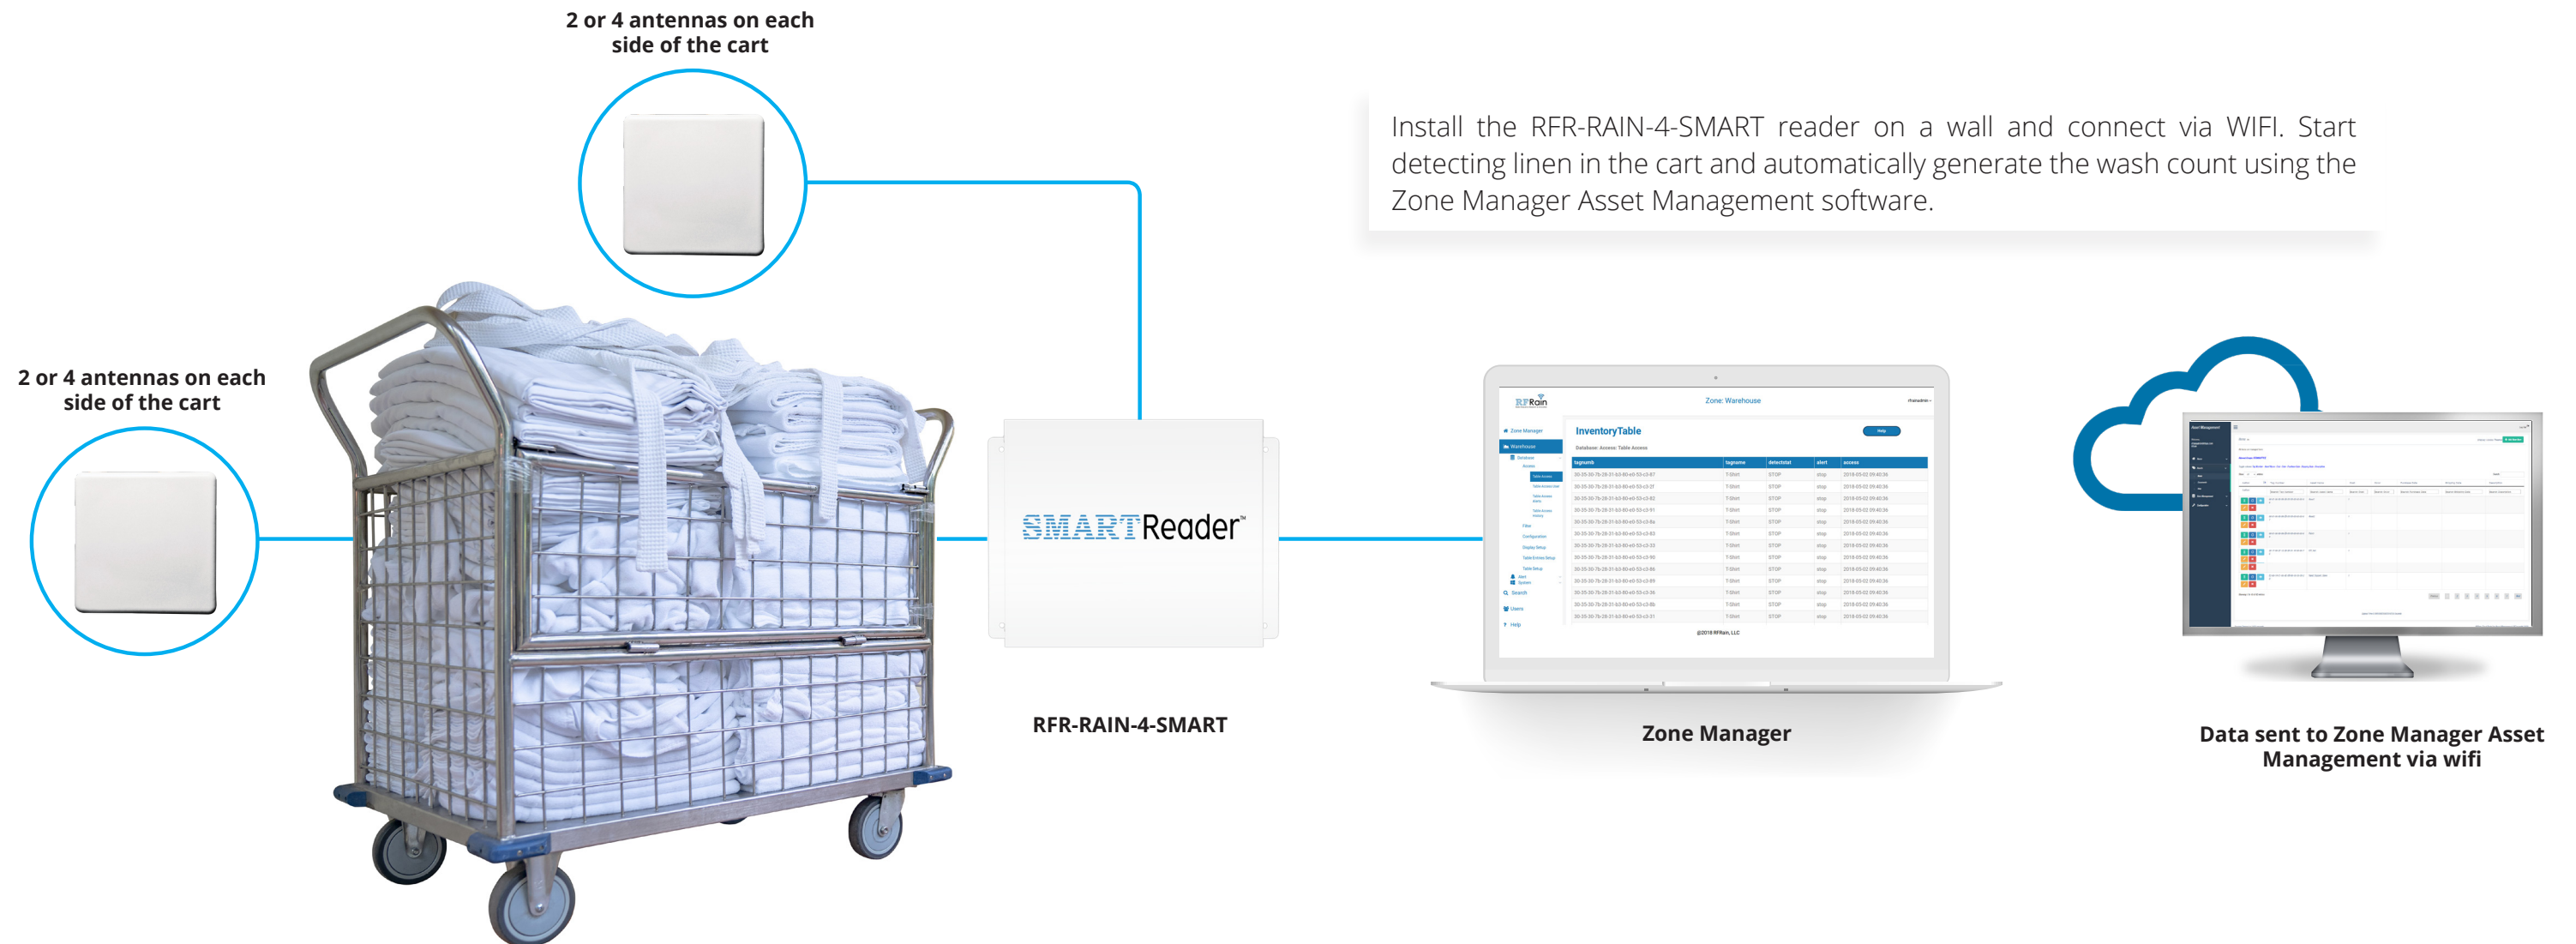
2 or 4 antennas on each side of the cart

Install the RFR-RAIN-4-SMART reader on a wall and connect via WIFI. Start detecting linen in the cart and automatically generate the wash count using the Zone Manager Asset Management software.

2 or 4 antennas on each side of the cart

SMARTReader™

RFR-RAIN-4-SMART

RFRain

Zone: Warehouse

InventoryTable

Zone Manager

Data sent to Zone Manager Asset Management via wifi